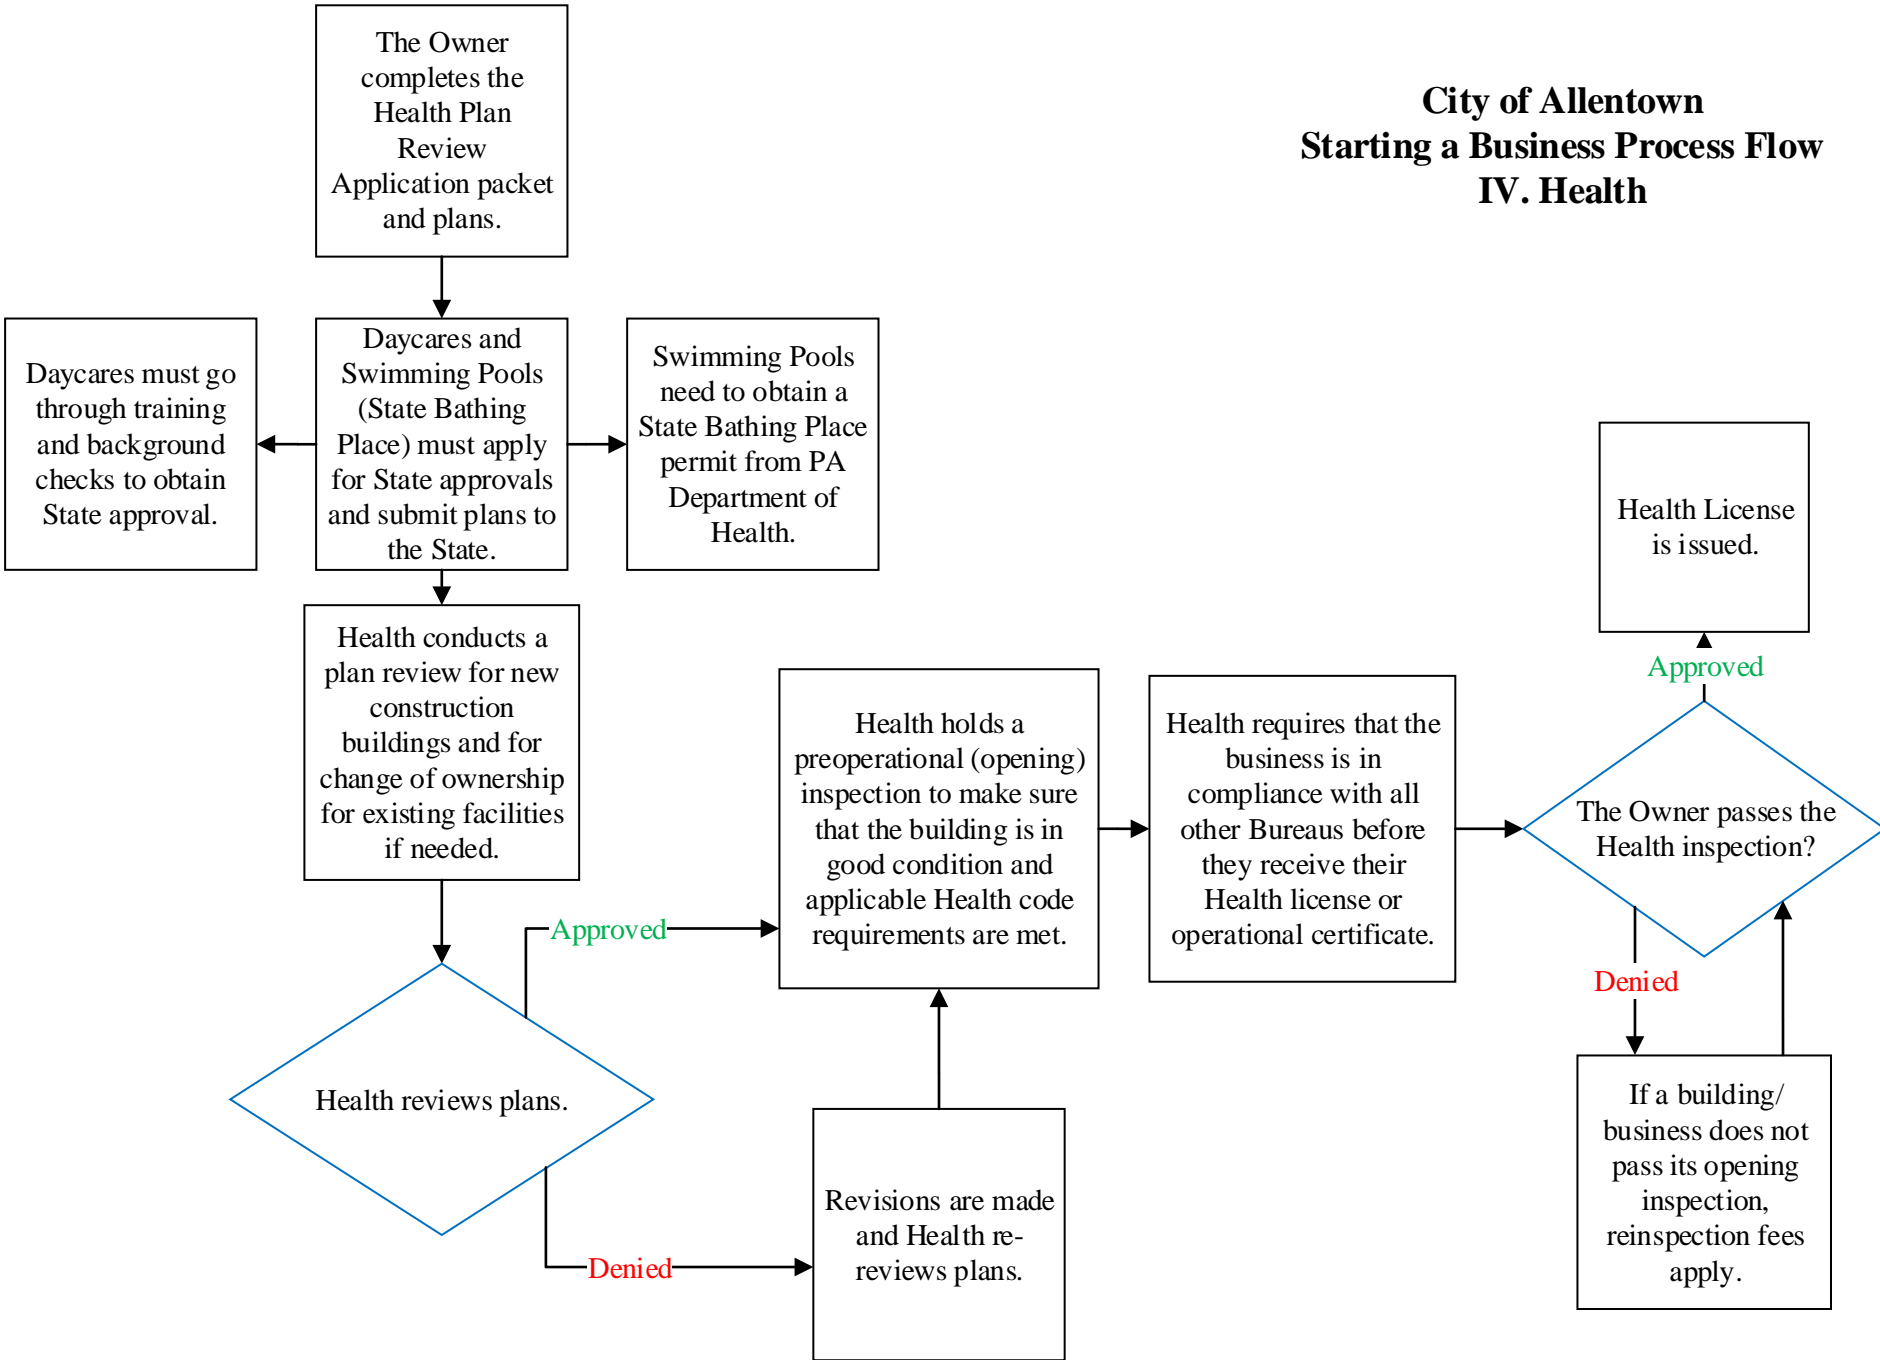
City of Allentown
Starting a Business Process Flow
IV. Health

The Owner completes the Health Plan Review Application packet and plans.

Daycares and Swimming Pools (State Bathing Place) must apply for State approvals and submit plans to the State.

Daycares must go through training and background checks to obtain State approval.

Swimming Pools need to obtain a State Bathing Place permit from PA Department of Health.

Health conducts a plan review for new construction buildings and for change of ownership for existing facilities if needed.

Health reviews plans.

Approved

Denied

Revisions are made and Health re-reviews plans.

Health holds a preoperational (opening) inspection to make sure that the building is in good condition and applicable Health code requirements are met.

Health requires that the business is in compliance with all other Bureaus before they receive their Health license or operational certificate.

The Owner passes the Health inspection?

Approved

Health License is issued.

Denied

If a building/ business does not pass its opening inspection, reinspection fees apply.